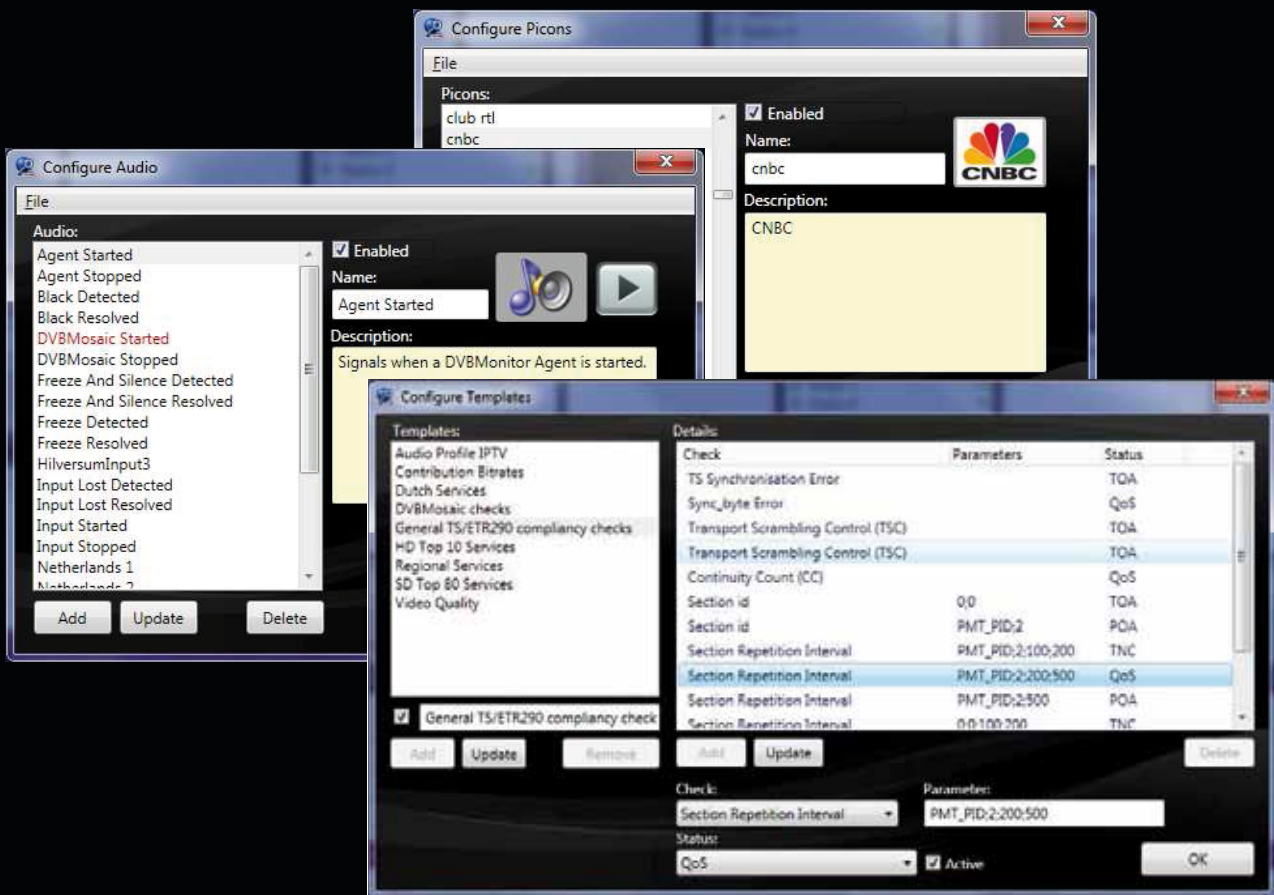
Configure Picons

File

Picons:

club rtl

cnbc

Enabled

Name:

cnbc

CNBC

Description:

CNBC

Configure Audio

File

Audio:

Agent Started
Agent Stopped
Black Detected
Black Resolved
DVBMosaic Started
DVBMosaic Stopped
Freeze And Silence Detected
Freeze And Silence Resolved
Freeze Detected
Freeze Resolved
HilversumInput3
Input Lost Detected
Input Lost Resolved
Input Started
Input Stopped
Netherlands 1
Netherlands 2

Enabled

Name:

Agent Started

Description:

Signals when a DVBMonitor Agent is started.

Add Update Delete

Configure Templates

Templates:

Audio Profile IPTV
Contribution Bitrates
Dutch Services
DVBMosaic checks
General TS/ETR290 compliancy checks
HD Top 10 Services
Regional Services
SD Top 80 Services
Video Quality

General TS/ETR290 compliancy check

Add Update Remove

Details:

| Check | Parameters | Status |
|---|---|---|
| TS Synchronisation Error | | TOA |
| Sync_byte Error | | QoS |
| Transport Scrambling Control (TSC) | | TOA |
| Transport Scrambling Control (TSC) | | TOA |
| Continuity Count (CC) | | QoS |
| Section id | 0;0 | TOA |
| Section id | PMT_PID;2 | POA |
| Section Repetition Interval | PMT_PID;2;100;200 | TNC |
| Section Repetition Interval | PMT_PID;2;200;500 | QoS |
| Section Repetition Interval | PMT_PID;2;500 | POA |
| Section Repetition Interval | 0;0;100;200 | TNC |

Add Update Delete

Check:

Section Repetition Interval

Parameter:

PMT_PID;2;200;500

Status:

QoS

Active

OK